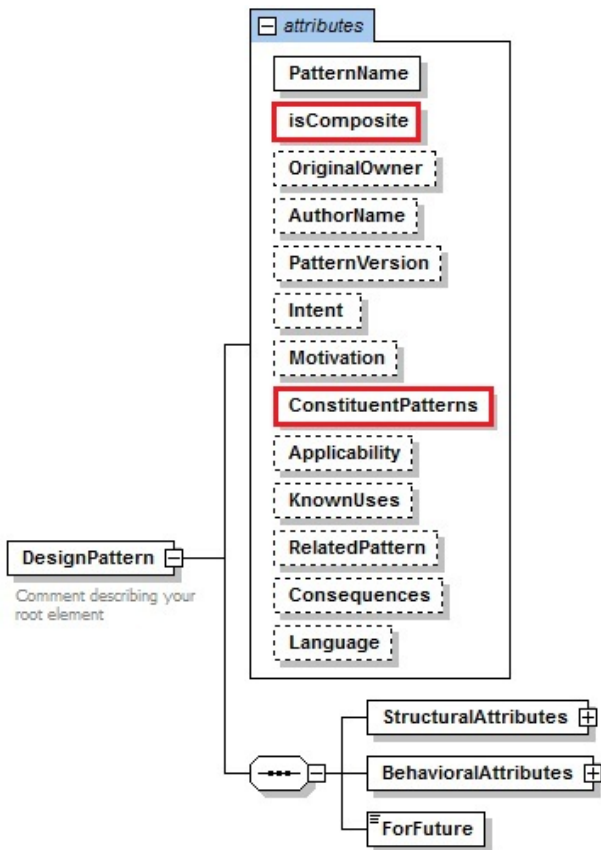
attributes

PatternName

isComposite

OriginalOwner

AuthorName

PatternVersion

Intent

Motivation

ConstituentPatterns

Applicability

KnownUses

RelatedPattern

Consequences

Language

DesignPattern

Comment describing your root element

StructuralAttributes

BehavioralAttributes

ForFuture